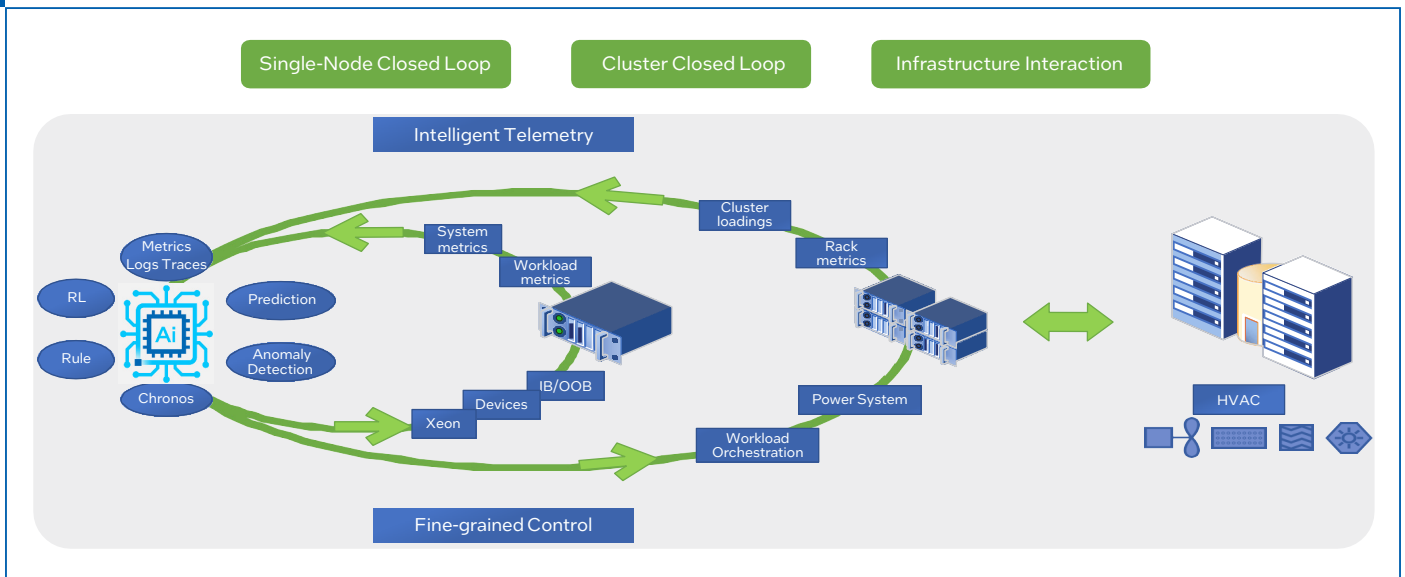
Single-Node Closed Loop

Cluster Closed Loop

Infrastructure Interaction

Intelligent Telemetry

Cluster loadings

System metrics

Rack metrics

Workload metrics

Metrics Logs Traces

RL

Prediction

Ai

Rule

Anomaly Detection

Chronos

IB/OOB

Devices

Xeon

Power System

Workload Orchestration

HVAC

Fine-grained Control